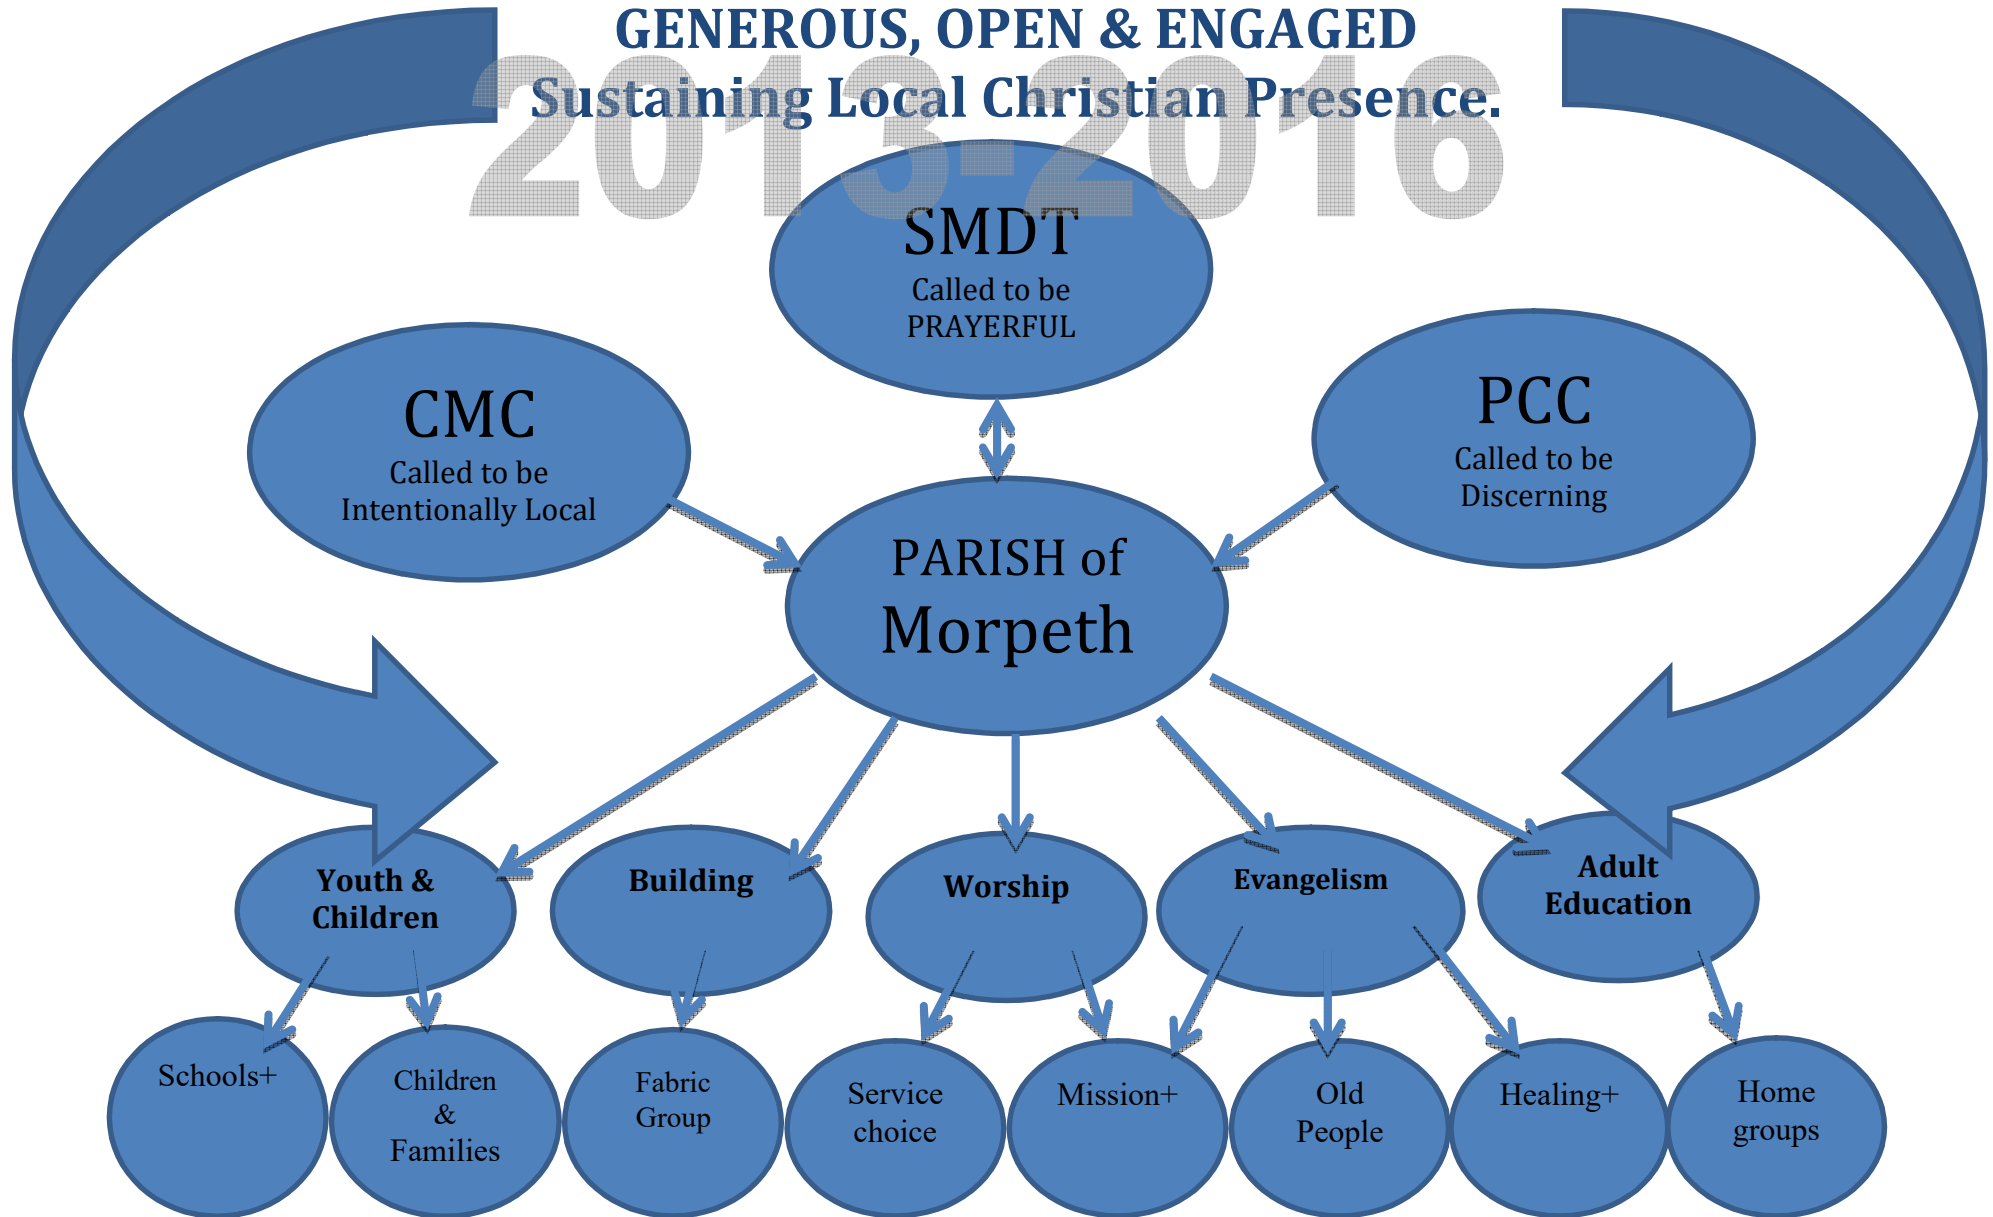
GENEROUS, OPEN & ENGAGED
Sustaining Local Christian Presence.
2013-2016

SMDT
Called to be PRAYERFUL

CMC
Called to be Intentionally Local

PCC
Called to be Discerning

PARISH of Morpeth

Youth & Children

Building

Worship

Evangelism

Adult Education

Schools+

Children & Families

Fabric Group

Service choice

Mission+

Old People

Healing+

Home groups